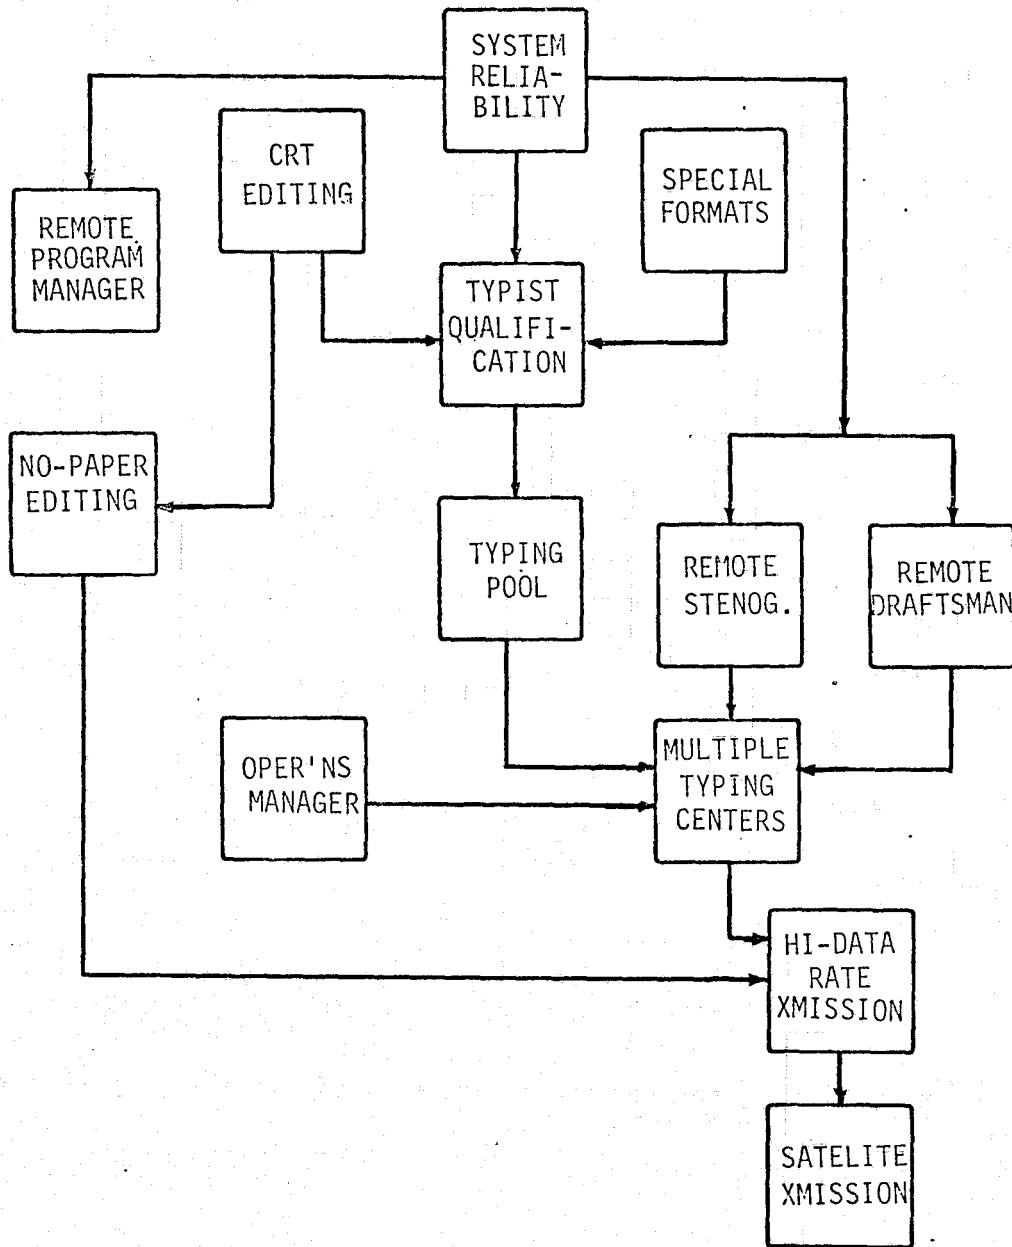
SYSTEM RELIABILITY

CRT EDITING

SPECIAL FORMATS

REMOTE PROGRAM MANAGER

TYPIST QUALIFICATION

NO-PAPER EDITING

TYPING POOL

REMOTE STENOG.

REMOTE DRAFTSMAN

OPER'NS MANAGER

MULTIPLE TYPING CENTERS

HI-DATA RATE XMISSION

SATELITE XMISSION